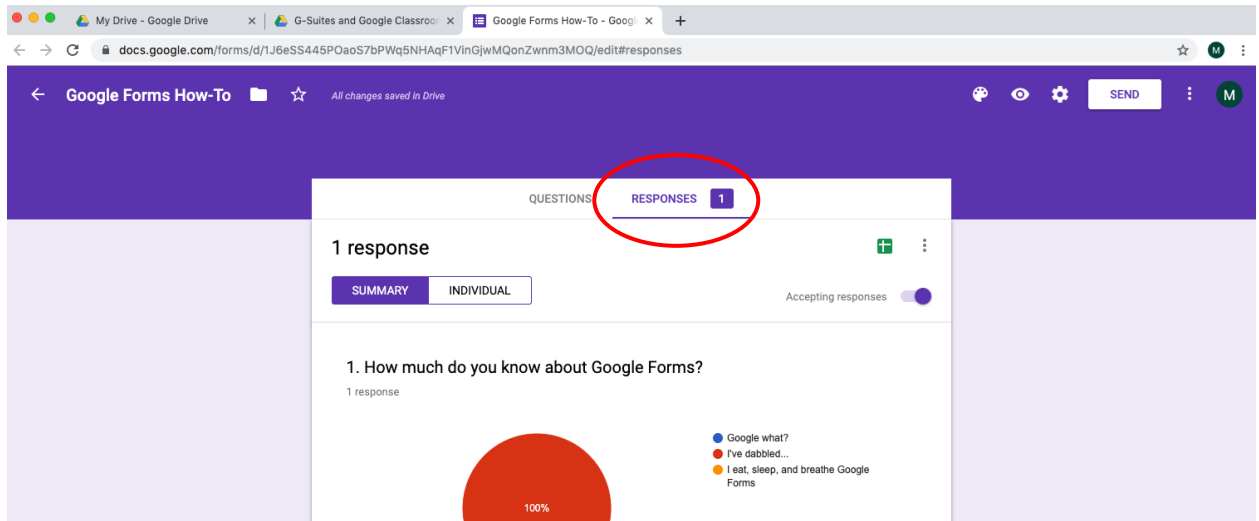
My Drive - Google Drive
G-Suites and Google Classroo
Google Forms How-To - Googl
docs.google.com/forms/d/1J6eSS445POaoS7bPWq5NHAqF1VinGjwMQonZwnm3MOQ/edit#responses
M
Google Forms How-To
All changes saved in Drive
SEND
M
QUESTIONS
RESPONSES 1
1 response
SUMMARY
INDIVIDUAL
Accepting responses
1. How much do you know about Google Forms?
1 response
Google what?
I've dabbled...
I eat, sleep, and breathe Google Forms
100%